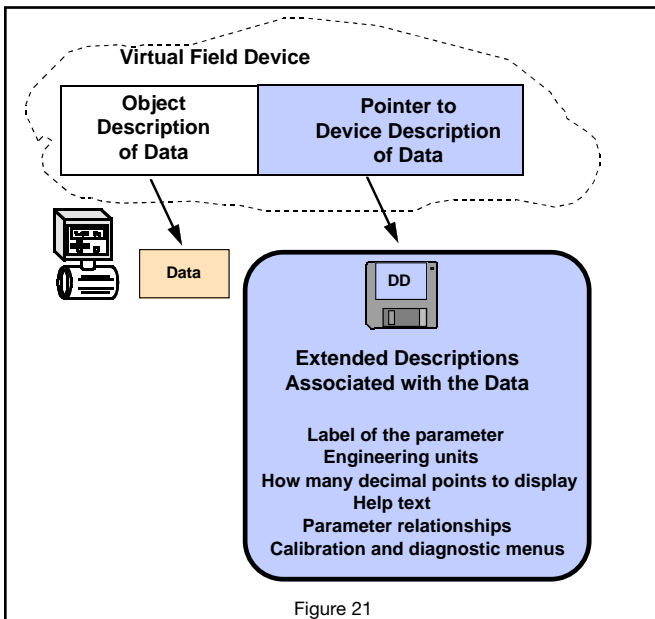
Virtual Field Device

Object Description of Data

Pointer to Device Description of Data

Data

DD

Extended Descriptions Associated with the Data

Label of the parameter
Engineering units
How many decimal points to display
Help text
Parameter relationships
Calibration and diagnostic menus

Figure 21